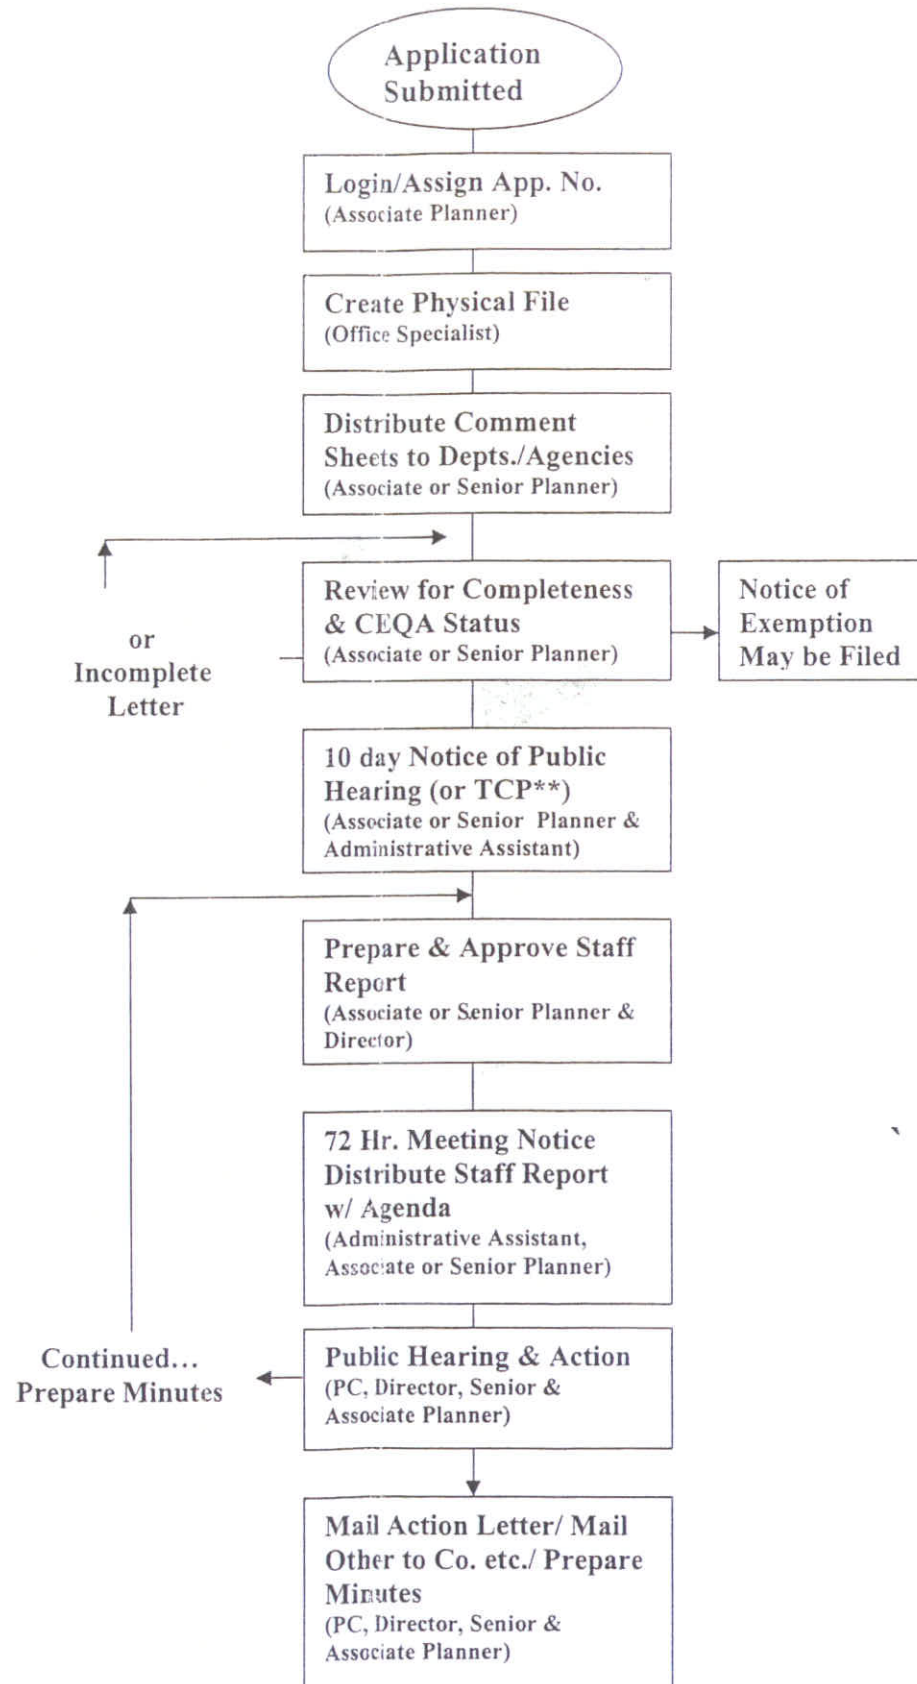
Application Submitted

Login/Assign App. No.
(Associate Planner)

Create Physical File
(Office Specialist)

Distribute Comment Sheets to Depts./Agencies
(Associate or Senior Planner)

or
Incomplete Letter

Review for Completeness & CEQA Status
(Associate or Senior Planner)

Notice of Exemption May be Filed

10 day Notice of Public Hearing (or TCP**)
(Associate or Senior Planner & Administrative Assistant)

Prepare & Approve Staff Report
(Associate or Senior Planner & Director)

72 Hr. Meeting Notice Distribute Staff Report w/ Agenda
(Administrative Assistant, Associate or Senior Planner)

Continued…
Prepare Minutes

Public Hearing & Action
(PC, Director, Senior & Associate Planner)

Mail Action Letter/ Mail Other to Co. etc./ Prepare Minutes
(PC, Director, Senior & Associate Planner)